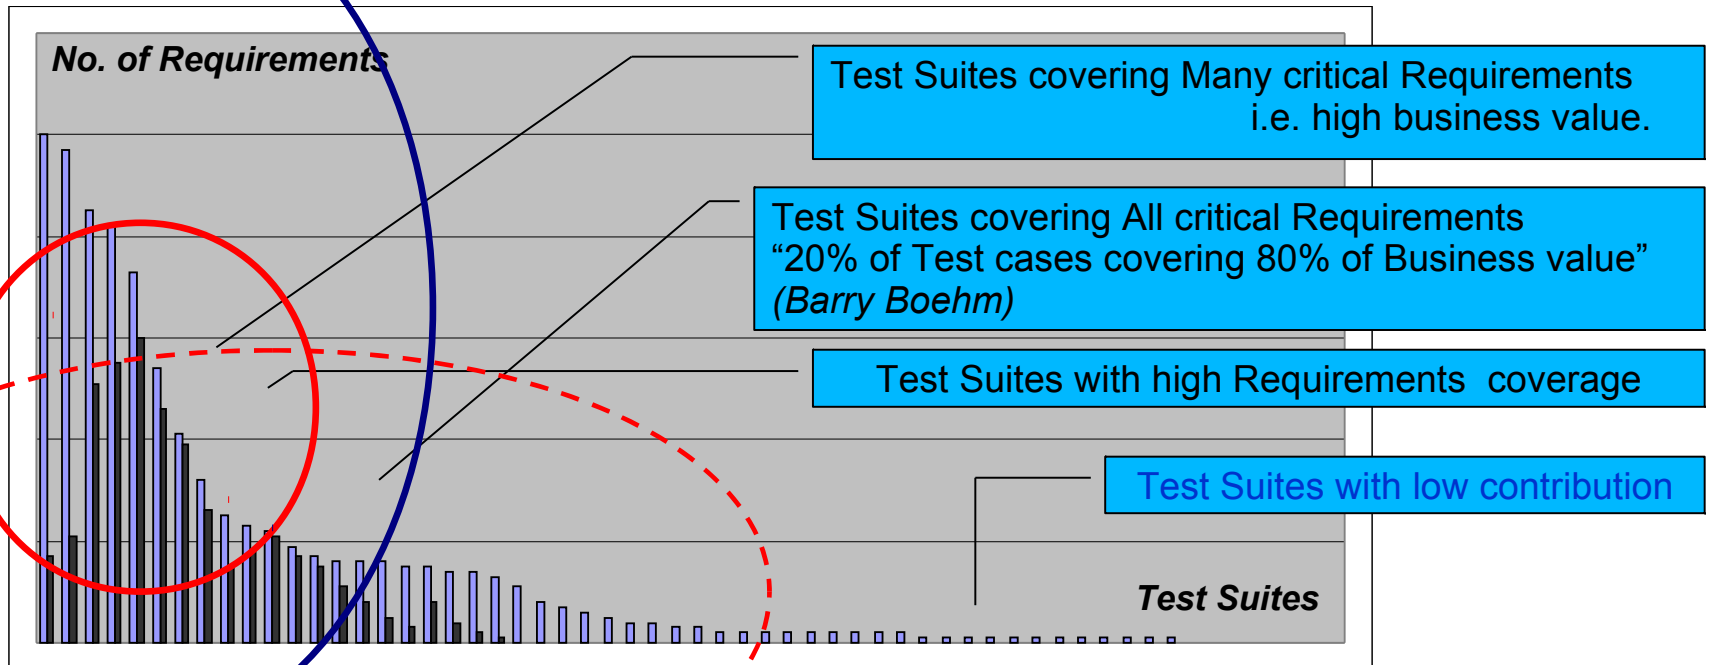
No. of Requirements

Test Suites covering Many critical Requirements i.e. high business value.

Test Suites covering All critical Requirements “20% of Test cases covering 80% of Business value” (Barry Boehm)

Test Suites with high Requirements coverage

Test Suites with low contribution

Test Suites